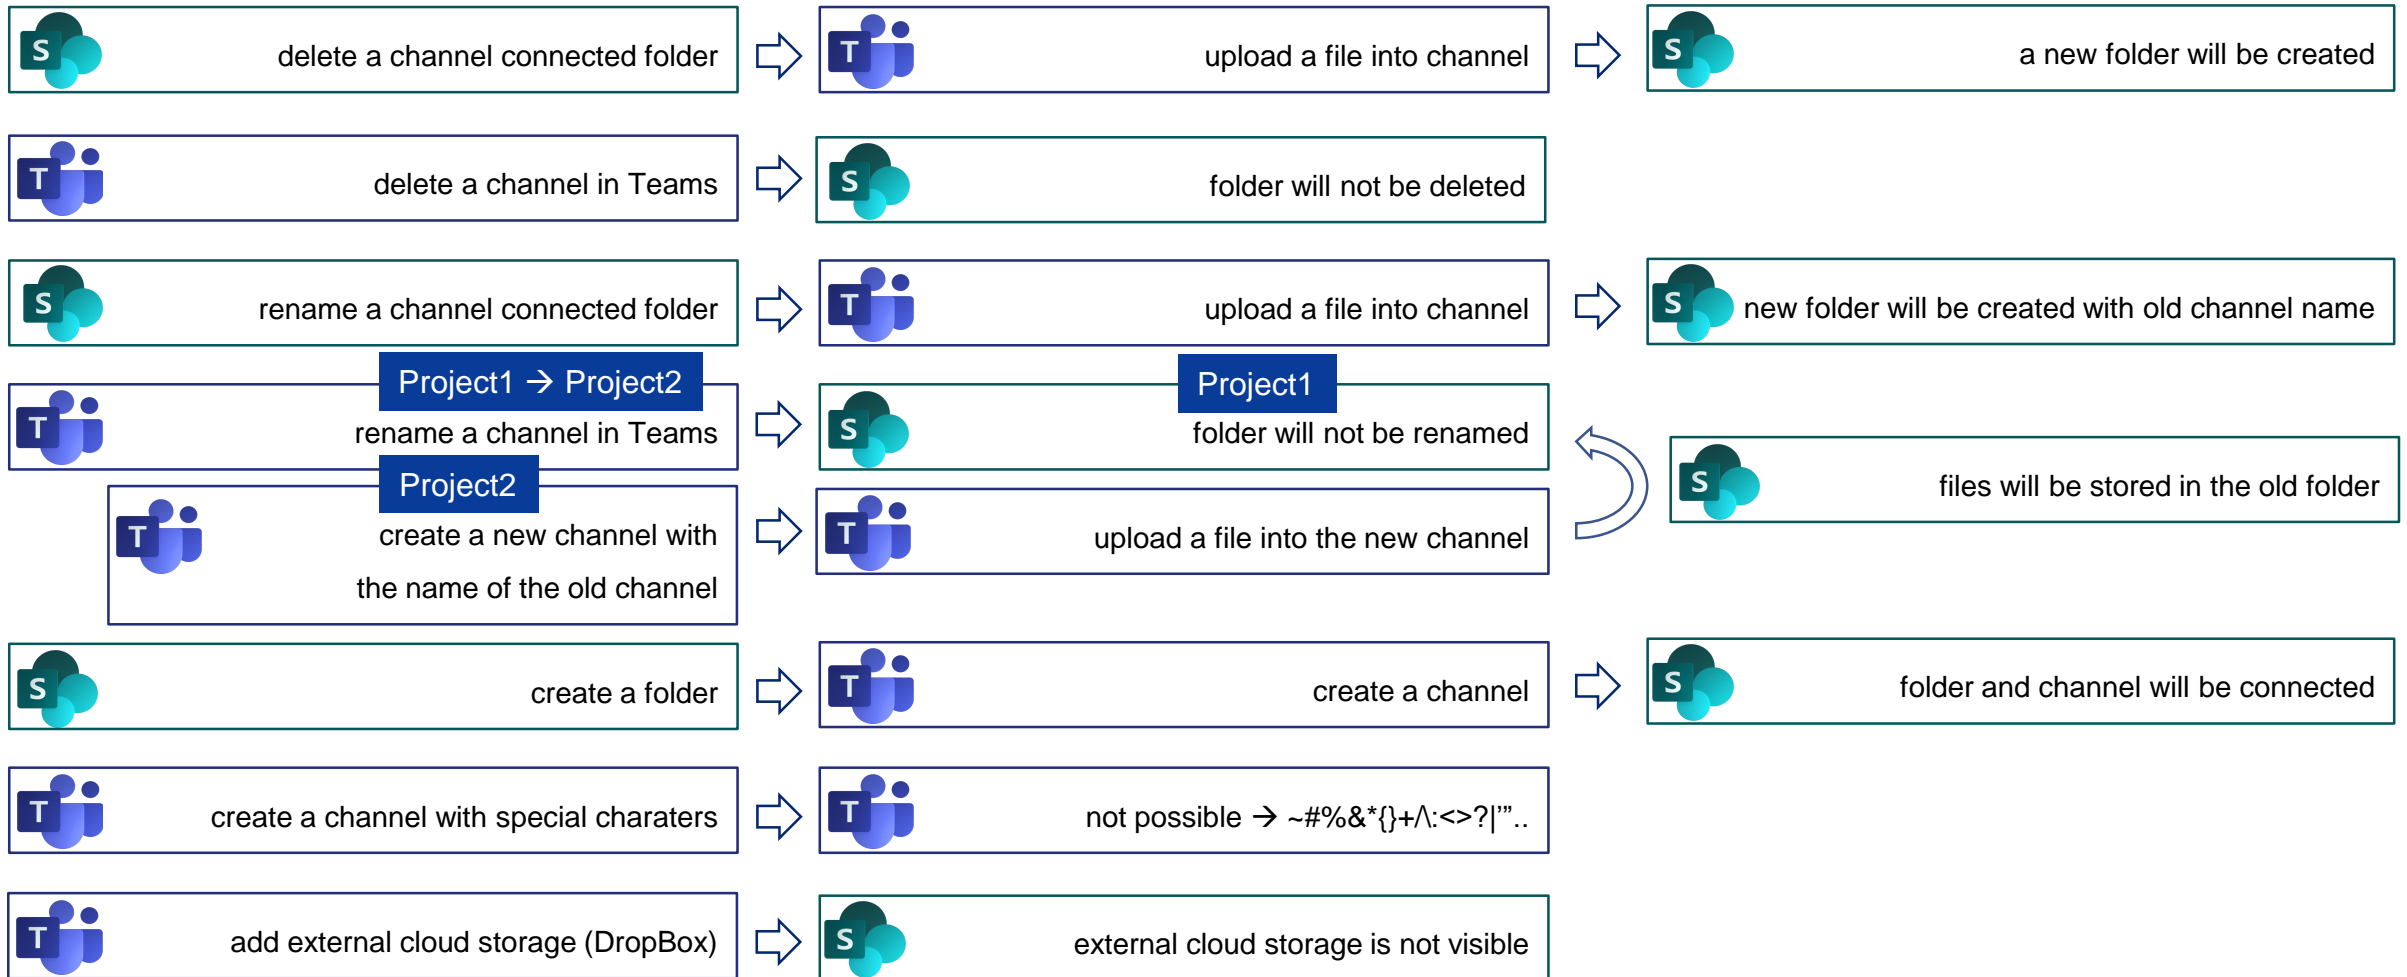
S delete a channel connected folder
T upload a file into channel
S a new folder will be created

T delete a channel in Teams
S folder will not be deleted

S rename a channel connected folder
T upload a file into channel
S new folder will be created with old channel name

Project1 → Project2
T rename a channel in Teams
Project1
S folder will not be renamed

Project2
T create a new channel with the name of the old channel
T upload a file into the new channel
S files will be stored in the old folder

S create a folder
T create a channel
S folder and channel will be connected

T create a channel with special charaters
T not possible → ~#%&*{}+/\:<>?|'".. 

T add external cloud storage (DropBox)
S external cloud storage is not visible